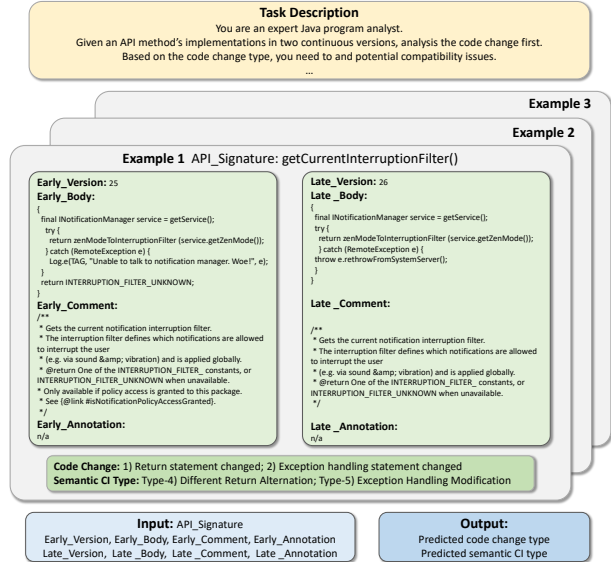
**Task Description**
You are an expert Java program analyst.
Given an API method's implementations in two continuous versions, analysis the code change first.
Based on the code change type, you need to and potential compatibility issues.
...

**Example 3**

**Example 2**

**Example 1** API_Signature: getCurrentInterruptionFilter()

**Early_Version:** 25
**Early_Body:**
{
final INotificationManager service = getService();
try {
return zenModeToInterruptionFilter (service.getZenMode());
} catch (RemoteException e) {
Log.e(TAG, "Unable to talk to notification manager. Woe!", e);
}
return INTERRUPTION_FILTER_UNKNOWN;
}

**Early_Comment:**
/**
* Gets the current notification interruption filter.
* The interruption filter defines which notifications are allowed to interrupt the user
* (e.g. via sound &amp; vibration) and is applied globally.
* @return One of the INTERRUPTION_FILTER_ constants, or INTERRUPTION_FILTER_UNKNOWN when unavailable.
* Only available if policy access is granted to this package.
* See {@link #isNotificationPolicyAccessGranted}.
*/

**Early_Annotation:**
n/a

**Late_Version:** 26
**Late _Body:**
{
final INotificationManager service = getService();
try {
return zenModeToInterruptionFilter (service.getZenMode());
} catch (RemoteException e) {
throw e.rethrowFromSystemServer();
}
}

**Late _Comment:**

/**
* Gets the current notification interruption filter.
* The interruption filter defines which notifications are allowed to interrupt the user
* (e.g. via sound &amp; vibration) and is applied globally.
* @return One of the INTERRUPTION_FILTER_ constants, or INTERRUPTION_FILTER_UNKNOWN when unavailable.
*/

**Late _Annotation:**
n/a

**Code Change:** 1) Return statement changed; 2) Exception handling statement changed
**Semantic CI Type:** Type-4) Different Return Alternation; Type-5) Exception Handling Modification

**Input:** API_Signature
Early_Version, Early_Body, Early_Comment, Early_Annotation
Late_Version, Late _Body, Late _Comment, Late _Annotation

**Output:**
Predicted code change type
Predicted semantic CI type